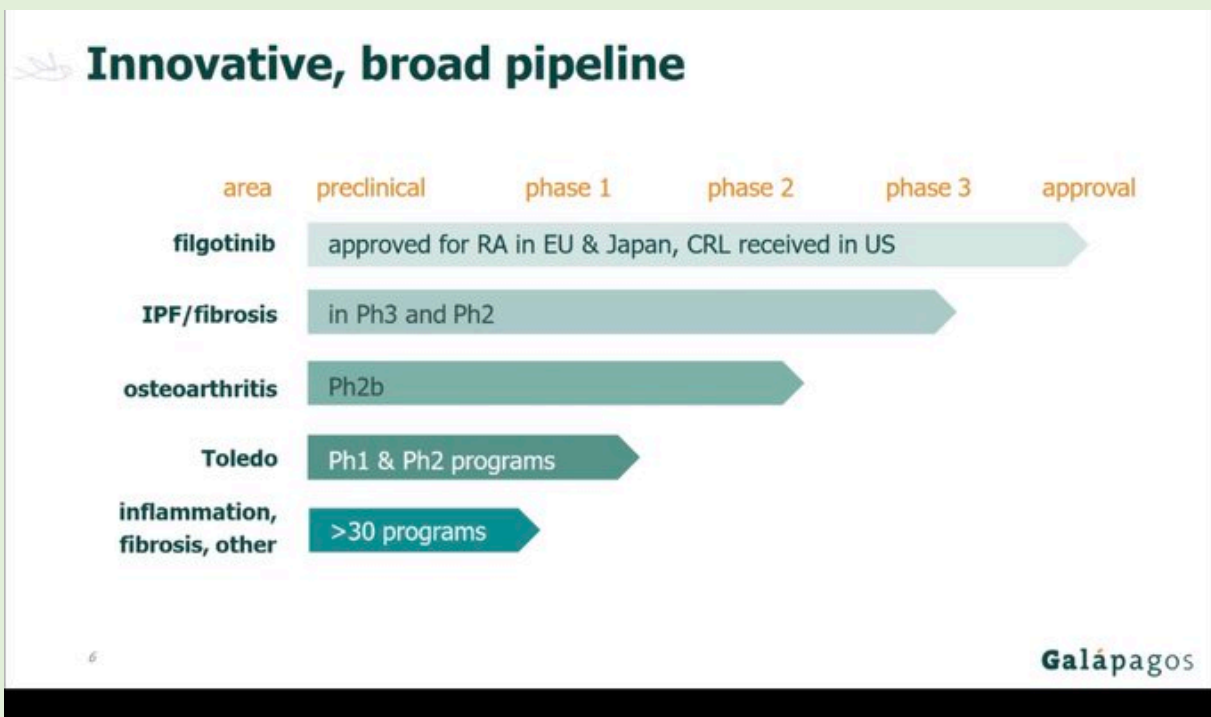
Innovative, broad pipeline

| area | preclinical | phase 1 | phase 2 | phase 3 | approval |
|---|---|---|---|---|---|
| filgotinib | approved for RA in EU & Japan, CRL received in US | | | | |
| IPF/fibrosis | in Ph3 and Ph2 | | | | |
| osteoarthritis | Ph2b | | | | |
| Toledo | Ph1 & Ph2 programs | | | | |
| inflammation, fibrosis, other | >30 programs | | | | |

6

Galápagos